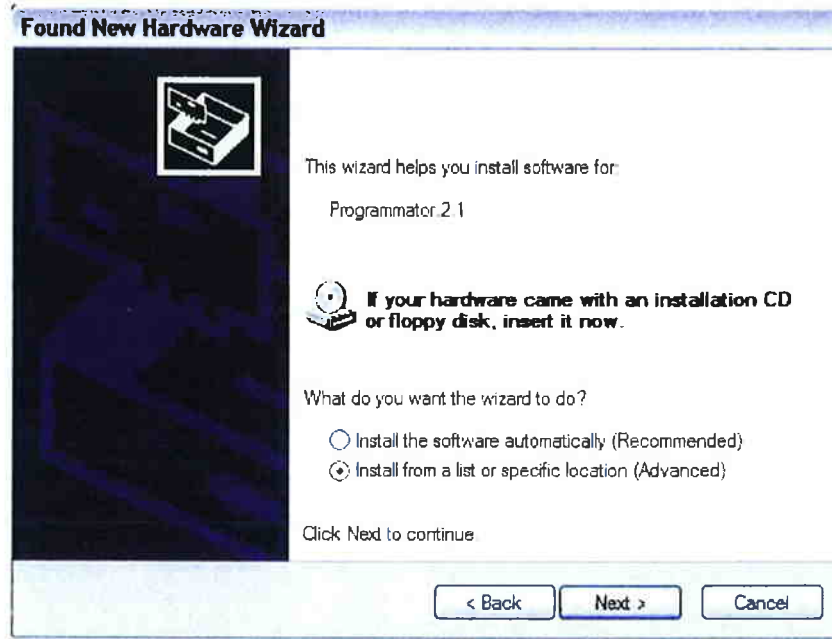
Found New Hardware Wizard

This wizard helps you install software for:

Programmator 2.1

If your hardware came with an installation CD or floppy disk, insert it now.

What do you want the wizard to do?

Install the software automatically (Recommended)

Install from a list or specific location (Advanced)

Click Next to continue.

< Back

Next >

Cancel